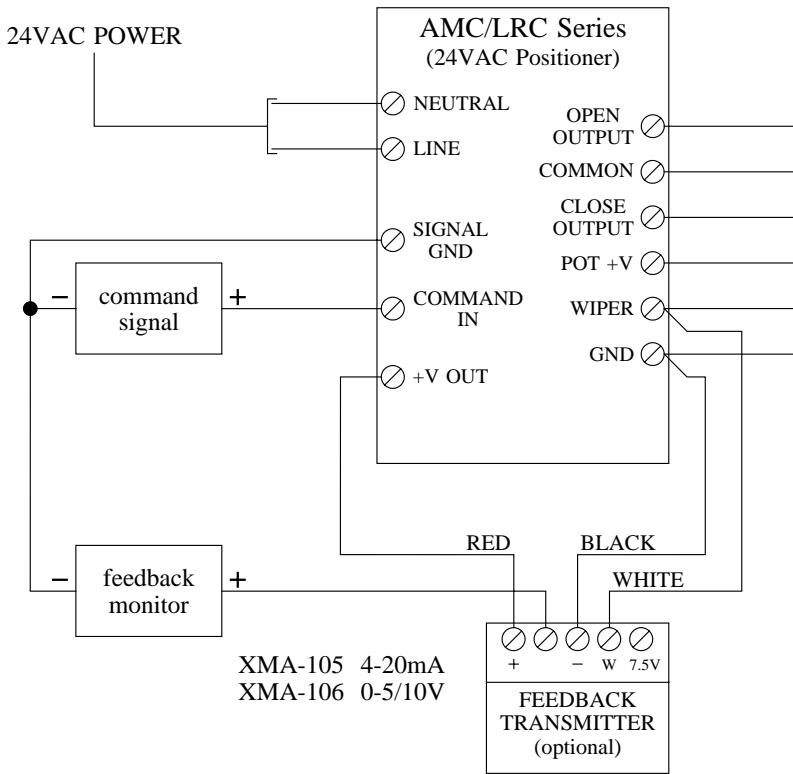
24VAC POWER

AMC/LRC Series
(24VAC Positioner)

NEUTRAL
LINE
SIGNAL GND
COMMAND IN
+V OUT

OPEN OUTPUT
COMMON
CLOSE OUTPUT
POT +V
WIPER
GND

−
command signal
+

−
feedback monitor
+

RED
BLACK
WHITE

+
−
W
7.5V

FEEDBACK TRANSMITTER
(optional)

XMA-105 4-20mA
XMA-106 0-5/10V